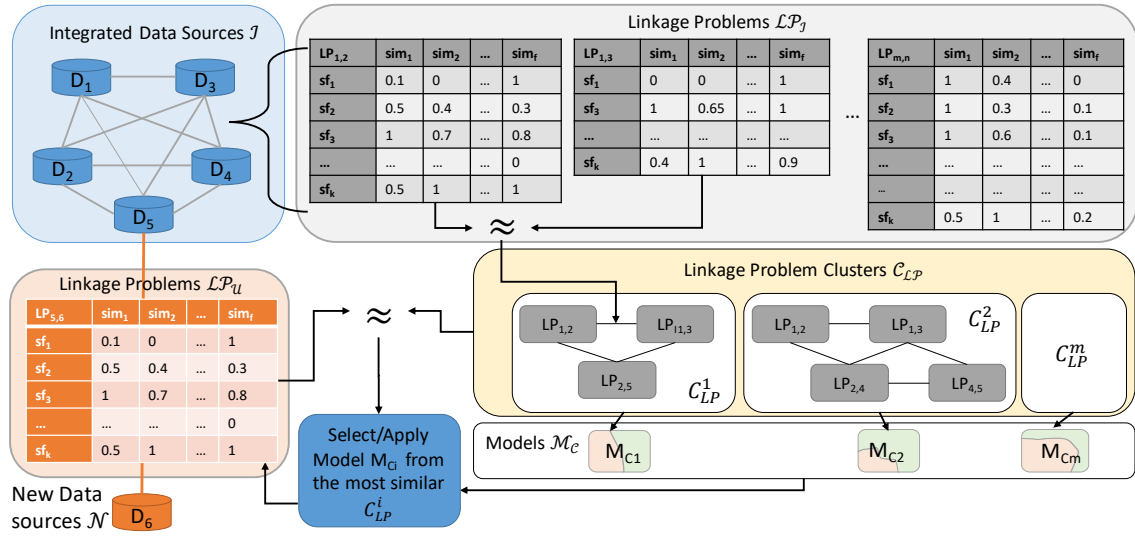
Integrated Data Sources $\mathcal{I}$

$D_1$ $D_3$ $D_2$ $D_4$ $D_5$

Linkage Problems $\mathcal{LP}_{\mathcal{I}}$

| $LP_{1,2}$ | $sim_1$ | $sim_2$ | … | $sim_f$ |
|---|---|---|---|---|
| $sf_1$ | 0.1 | 0 | … | 1 |
| $sf_2$ | 0.5 | 0.4 | … | 0.3 |
| $sf_3$ | 1 | 0.7 | … | 0.8 |
| … | … | … | … | 0 |
| $sf_k$ | 0.5 | 1 | … | 1 |

| $LP_{1,3}$ | $sim_1$ | $sim_2$ | … | $sim_f$ |
|---|---|---|---|---|
| $sf_1$ | 0 | 0 | … | 1 |
| $sf_3$ | 1 | 0.65 | … | 1 |
| … | … | … | … | … |
| $sf_k$ | 0.4 | 1 | … | 0.9 |

…

| $LP_{m,n}$ | $sim_1$ | $sim_2$ | … | $sim_f$ |
|---|---|---|---|---|
| $sf_1$ | 1 | 0.4 | … | 0 |
| $sf_2$ | 1 | 0.3 | … | 0.1 |
| $sf_3$ | 1 | 0.6 | … | 0.1 |
| … | … | … | … | … |
| … | … | … | … | … |
| $sf_k$ | 0.5 | 1 | … | 0.2 |

$\approx$

Linkage Problems $\mathcal{LP}_{\mathcal{U}}$

| $LP_{5,6}$ | $sim_1$ | $sim_2$ | … | $sim_f$ |
|---|---|---|---|---|
| $sf_1$ | 0.1 | 0 | … | 1 |
| $sf_2$ | 0.5 | 0.4 | … | 0.3 |
| $sf_3$ | 1 | 0.7 | … | 0.8 |
| … | … | … | … | 0 |
| $sf_k$ | 0.5 | 1 | … | 1 |

$\approx$

Linkage Problem Clusters $\mathcal{C}_{\mathcal{LP}}$

$LP_{1,2}$ $LP_{I1,3}$ $LP_{2,5}$ $C_{LP}^1$

$LP_{1,2}$ $LP_{1,3}$ $LP_{2,4}$ $LP_{4,5}$ $C_{LP}^2$

$C_{LP}^m$

Models $\mathcal{M}_{\mathcal{C}}$ $M_{C1}$ $M_{C2}$ $M_{Cm}$

Select/Apply Model $M_{Ci}$ from the most similar $C_{LP}^i$

New Data sources $\mathcal{N}$ $D_6$